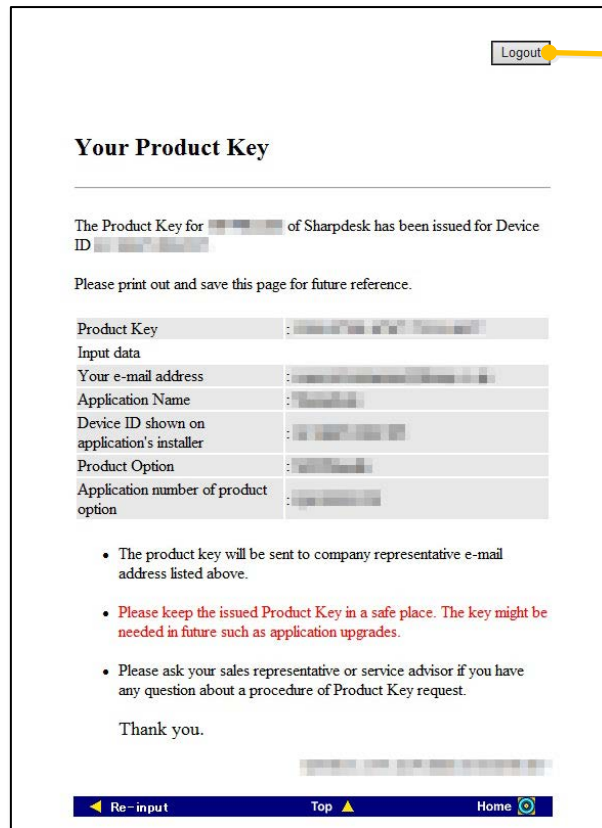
Logout

Your Product Key

The Product Key for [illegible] of Sharpdesk has been issued for Device ID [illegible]

Please print out and save this page for future reference.

| Product Key | : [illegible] |
|---|---|
| Input data | |
| Your e-mail address | : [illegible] |
| Application Name | : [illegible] |
| Device ID shown on application's installer | : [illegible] |
| Product Option | : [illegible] |
| Application number of product option | : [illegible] |

- The product key will be sent to company representative e-mail address listed above.
- Please keep the issued Product Key in a safe place. The key might be needed in future such as application upgrades.
- Please ask your sales representative or service advisor if you have any question about a procedure of Product Key request.

Thank you.

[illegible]

Re-input Top Home